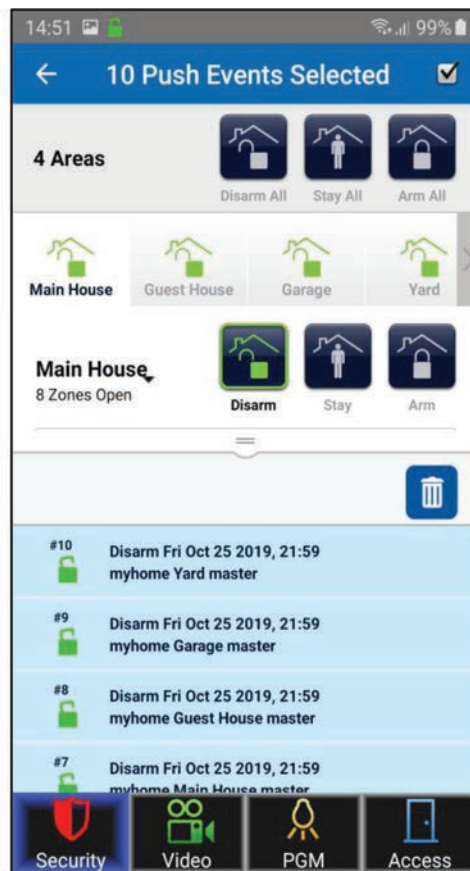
14:51 99%

← 10 Push Events Selected

4 Areas

Disarm All Stay All Arm All

Main House Guest House Garage Yard

Main House
8 Zones Open

Disarm Stay Arm

#10 Disarm Fri Oct 25 2019, 21:59
myhome Yard master

#9 Disarm Fri Oct 25 2019, 21:59
myhome Garage master

#8 Disarm Fri Oct 25 2019, 21:59
myhome Guest House master

#7 Disarm Fri Oct 25 2019, 21:59
myhome Main House master

Security Video PGM Access